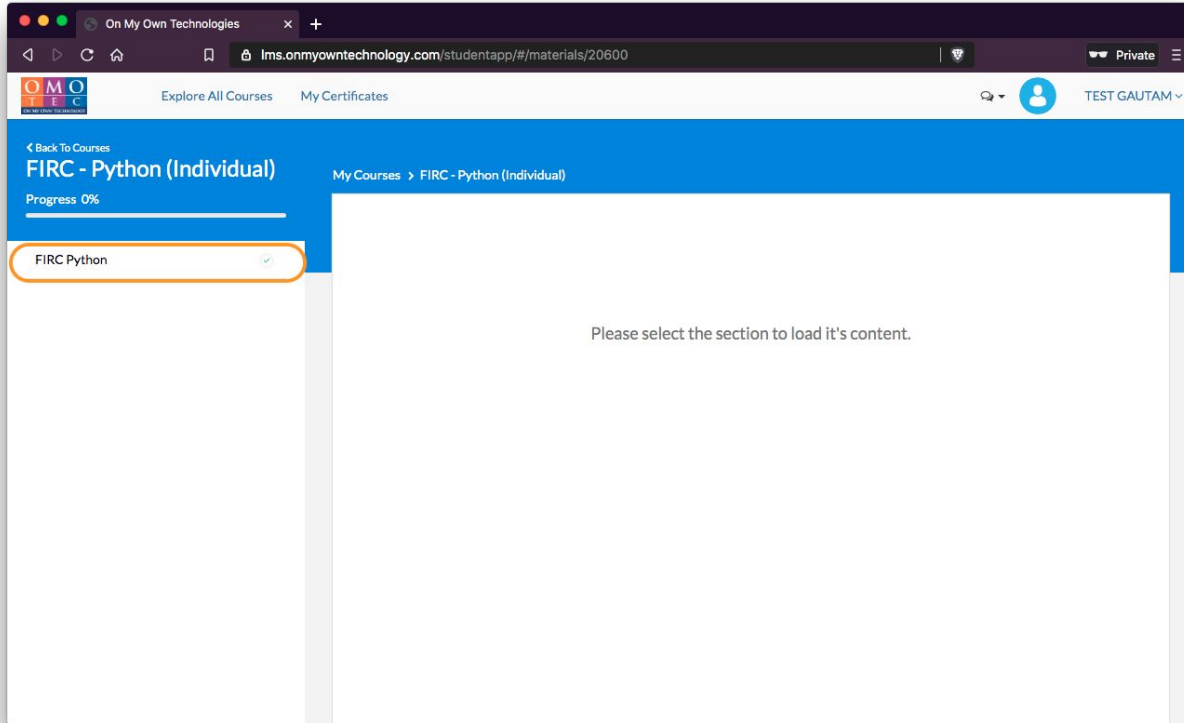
On My Own Technologies ×

lms.onmyowntechnology.com/studentapp/#/materials/20600

Private

OMO TEC
ON MY OWN TECHNOLOGY

Explore All Courses My Certificates

TEST GAUTAM

< Back To Courses
FIRC - Python (Individual)
Progress 0%

FIRC Python

My Courses > FIRC - Python (Individual)

Please select the section to load it's content.